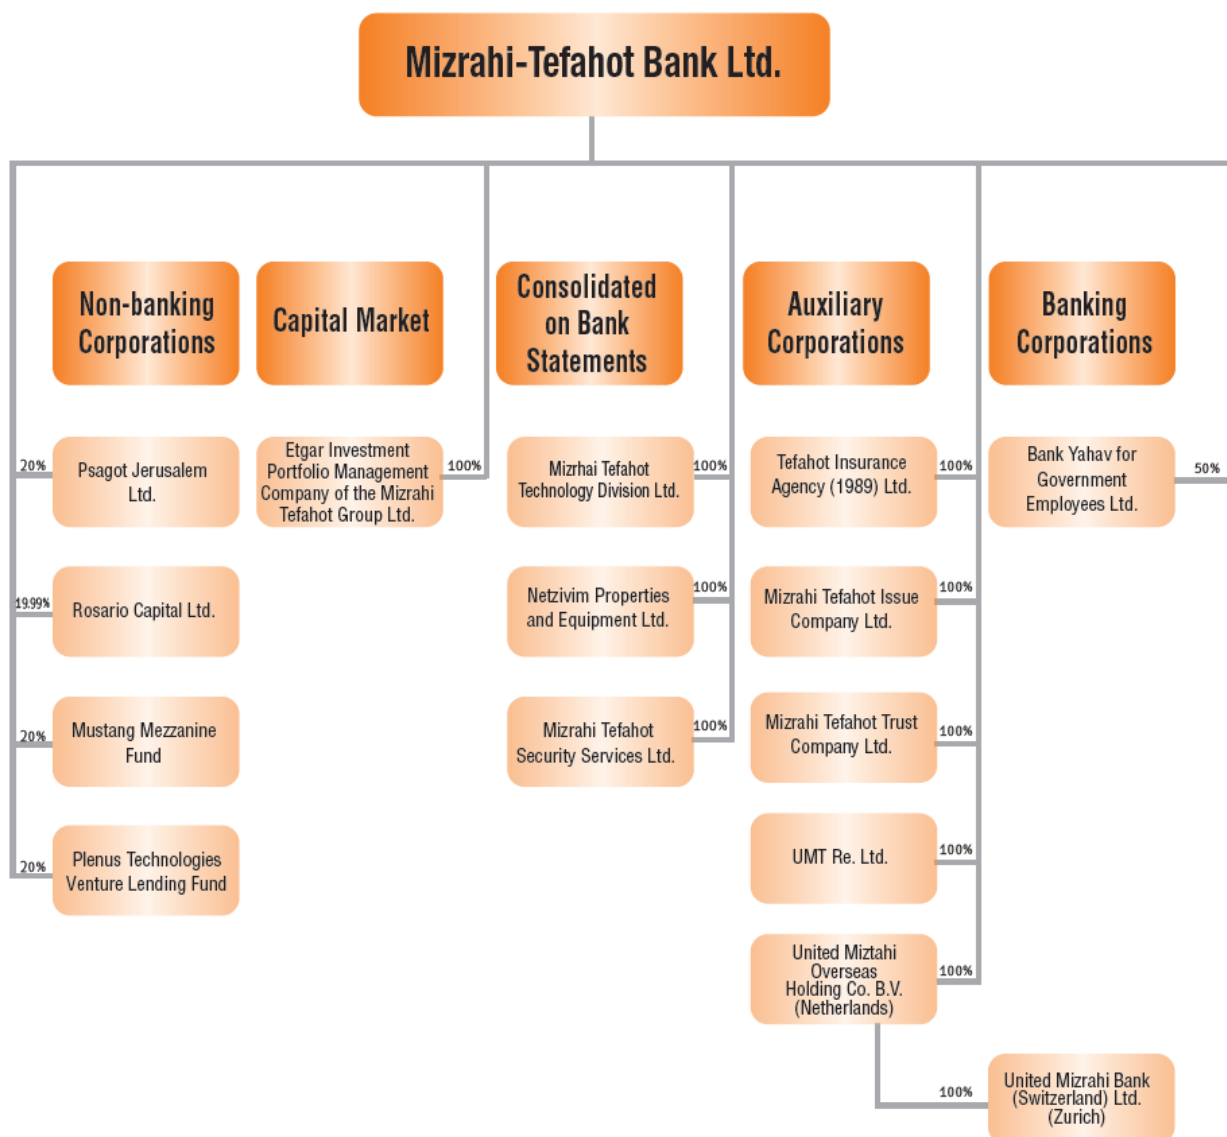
Mizrahi-Tefahot Bank Ltd.

Non-banking Corporations

20% Psagot Jerusalem Ltd.

19.99% Rosario Capital Ltd.

20% Mustang Mezzanine Fund

20% Plenus Technologies Venture Lending Fund

Capital Market

Etgar Investment Portfolio Management Company of the Mizrahi Tefahot Group Ltd. 100%

Consolidated on Bank Statements

Mizrhai Tefahot Technology Division Ltd. 100%

Netzivim Properties and Equipment Ltd. 100%

Mizrahi Tefahot Security Services Ltd. 100%

Auxiliary Corporations

Tefahot Insurance Agency (1989) Ltd. 100%

Mizrahi Tefahot Issue Company Ltd. 100%

Mizrahi Tefahot Trust Company Ltd. 100%

UMT Re. Ltd. 100%

United Miztahi Overseas Holding Co. B.V. (Netherlands) 100%

100% United Mizrahi Bank (Switzerland) Ltd. (Zurich)

Banking Corporations

Bank Yahav for Government Employees Ltd. 50%